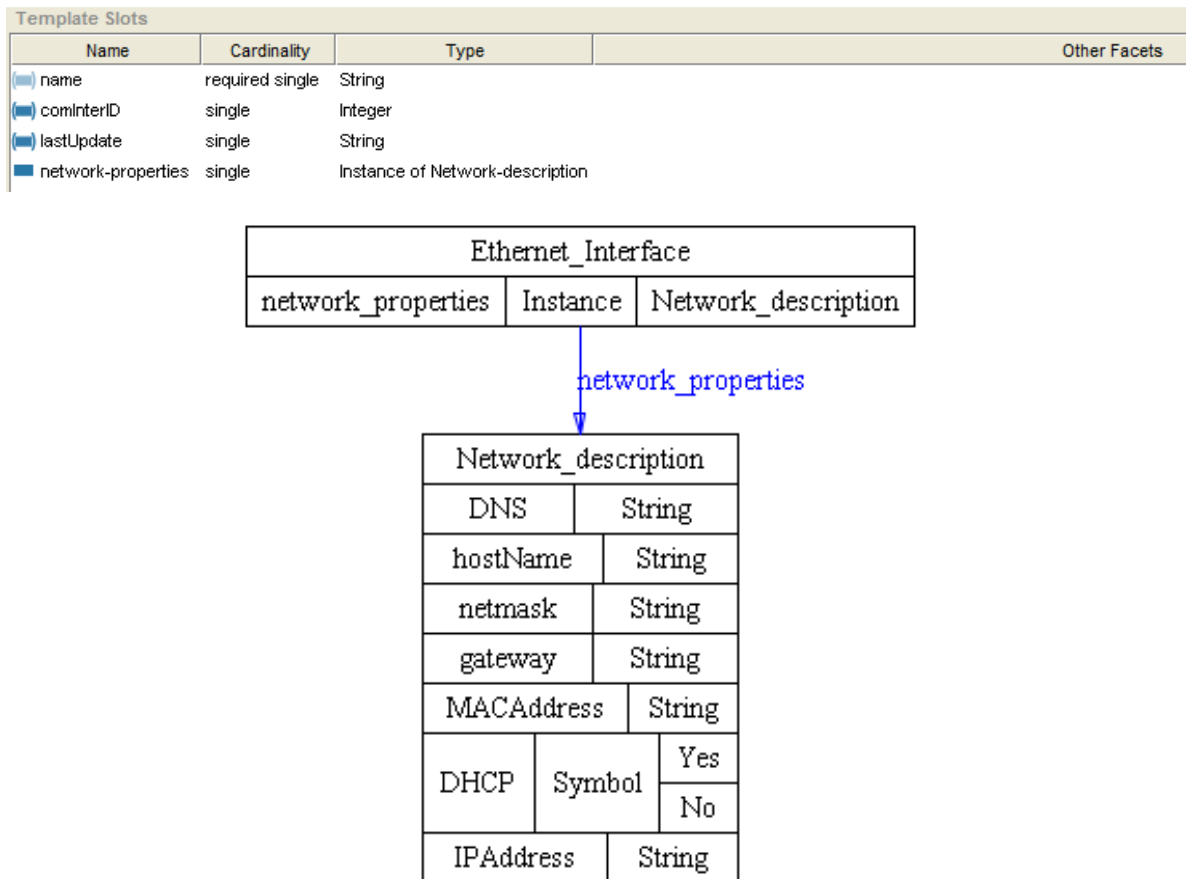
Template Slots

| Name | Cardinality | Type | Other Facets |
|---|---|---|---|
| name | required single | String | |
| comInterID | single | Integer | |
| lastUpdate | single | String | |
| network-properties | single | Instance of Network-description | |

| Ethernet_Interface | | |
|---|---|---|
| network_properties | Instance | Network_description |

network_properties

| Network_description | | |
|---|---|---|
| DNS | String | |
| hostName | String | |
| netmask | String | |
| gateway | String | |
| MACAddress | String | |
| DHCP | Symbol | Yes |
| | | No |
| IPAddress | String | |